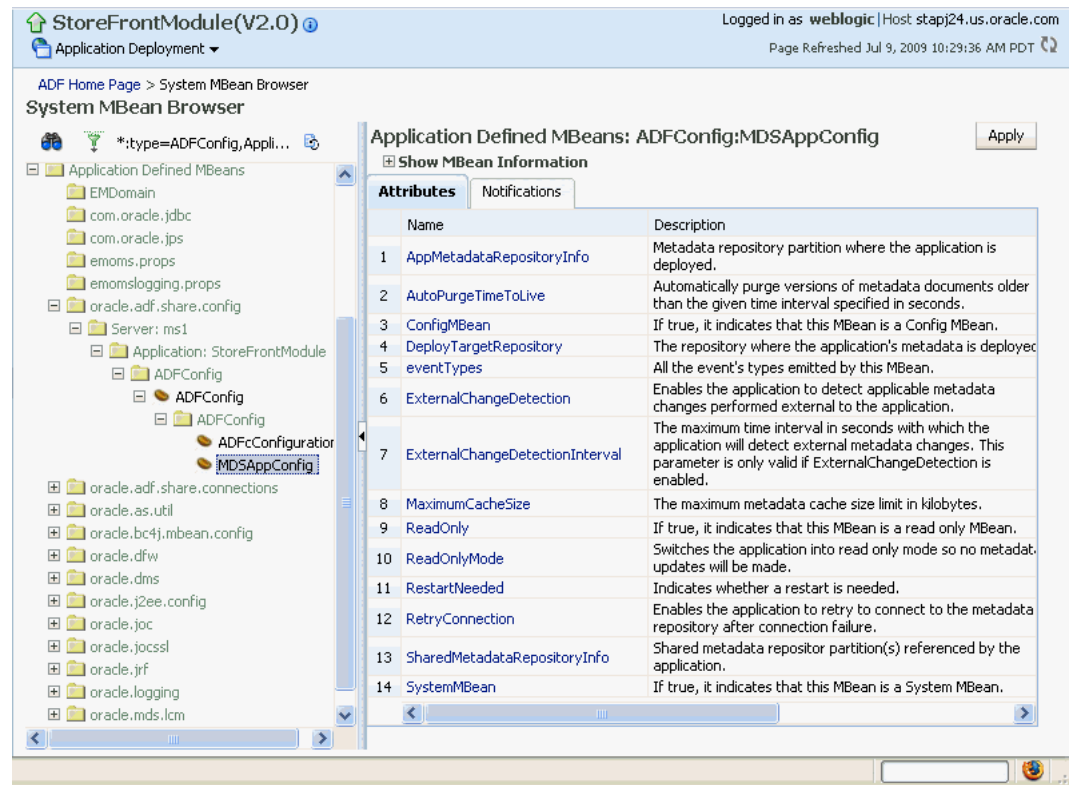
StoreFrontModule(V2.0)
Application Deployment ▾

Logged in as weblogic | Host stapj24.us.oracle.com
Page Refreshed Jul 9, 2009 10:29:36 AM PDT

ADF Home Page > System MBean Browser
System MBean Browser

*:type=ADFConfig,Appli...

Application Defined MBeans
EMDomain
com.oracle.jdbc
com.oracle.jps
emoms.props
emomslogging.props
oracle.adf.share.config
Server: ms1
Application: StoreFrontModule
ADFConfig
ADFConfig
ADFConfig
ADFcConfiguration
MDSAppConfig
oracle.adf.share.connections
oracle.as.util
oracle.bc4j.mbean.config
oracle.dfw
oracle.dms
oracle.j2ee.config
oracle.joc
oracle.jocssl
oracle.jrf
oracle.logging
oracle.mds.lcm

Application Defined MBeans: ADFConfig:MDSAppConfig

Apply

Show MBean Information

Attributes | Notifications

| | Name | Description |
|---|---|---|
| 1 | AppMetadataRepositoryInfo | Metadata repository partition where the application is deployed. |
| 2 | AutoPurgeTimeToLive | Automatically purge versions of metadata documents older than the given time interval specified in seconds. |
| 3 | ConfigMBean | If true, it indicates that this MBean is a Config MBean. |
| 4 | DeployTargetRepository | The repository where the application's metadata is deployed |
| 5 | eventTypes | All the event's types emitted by this MBean. |
| 6 | ExternalChangeDetection | Enables the application to detect applicable metadata changes performed external to the application. |
| 7 | ExternalChangeDetectionInterval | The maximum time interval in seconds with which the application will detect external metadata changes. This parameter is only valid if ExternalChangeDetection is enabled. |
| 8 | MaximumCacheSize | The maximum metadata cache size limit in kilobytes. |
| 9 | ReadOnly | If true, it indicates that this MBean is a read only MBean. |
| 10 | ReadOnlyMode | Switches the application into read only mode so no metadat updates will be made. |
| 11 | RestartNeeded | Indicates whether a restart is needed. |
| 12 | RetryConnection | Enables the application to retry to connect to the metadata repository after connection failure. |
| 13 | SharedMetadataRepositoryInfo | Shared metadata repositor partition(s) referenced by the application. |
| 14 | SystemMBean | If true, it indicates that this MBean is a System MBean. |